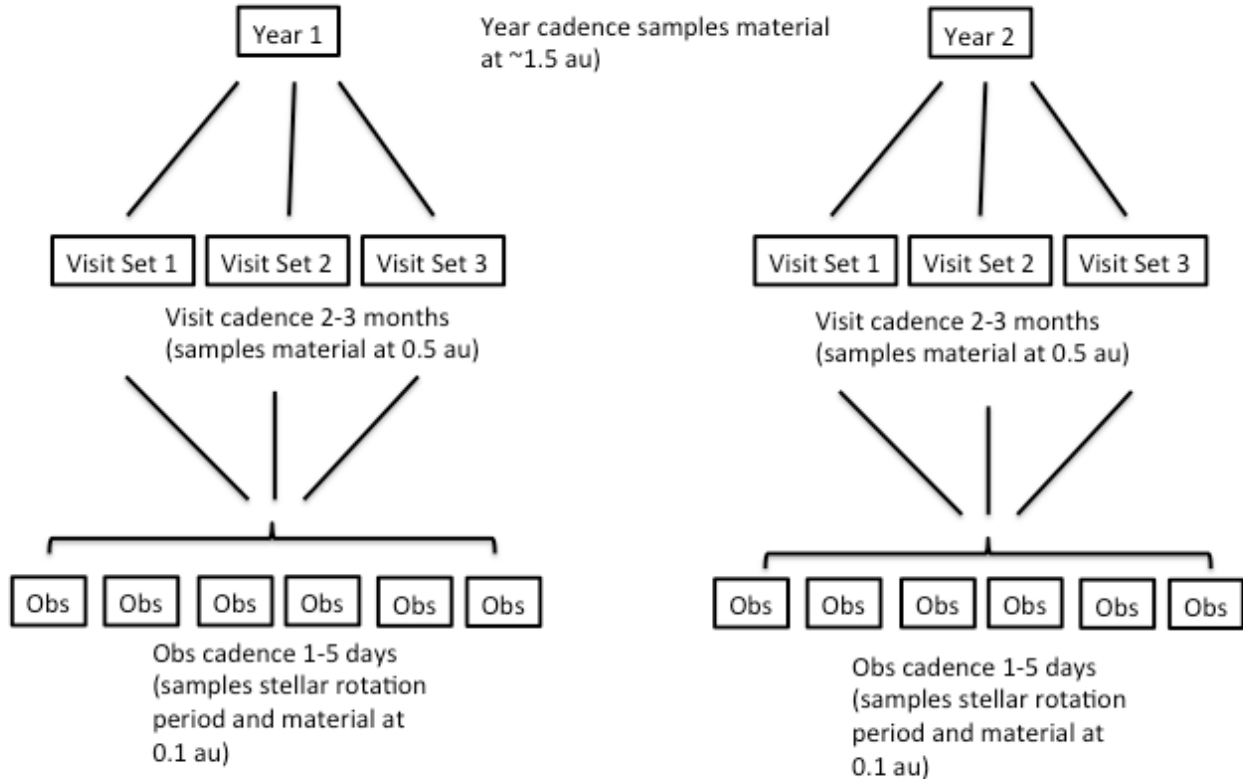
Year 1

Year cadence samples material at ~1.5 au)

Year 2

Visit Set 1

Visit Set 2

Visit Set 3

Visit cadence 2-3 months (samples material at 0.5 au)

Visit Set 1

Visit Set 2

Visit Set 3

Visit cadence 2-3 months (samples material at 0.5 au)

Obs

Obs

Obs

Obs

Obs

Obs

Obs cadence 1-5 days (samples stellar rotation period and material at 0.1 au)

Obs

Obs

Obs

Obs

Obs

Obs

Obs cadence 1-5 days (samples stellar rotation period and material at 0.1 au)